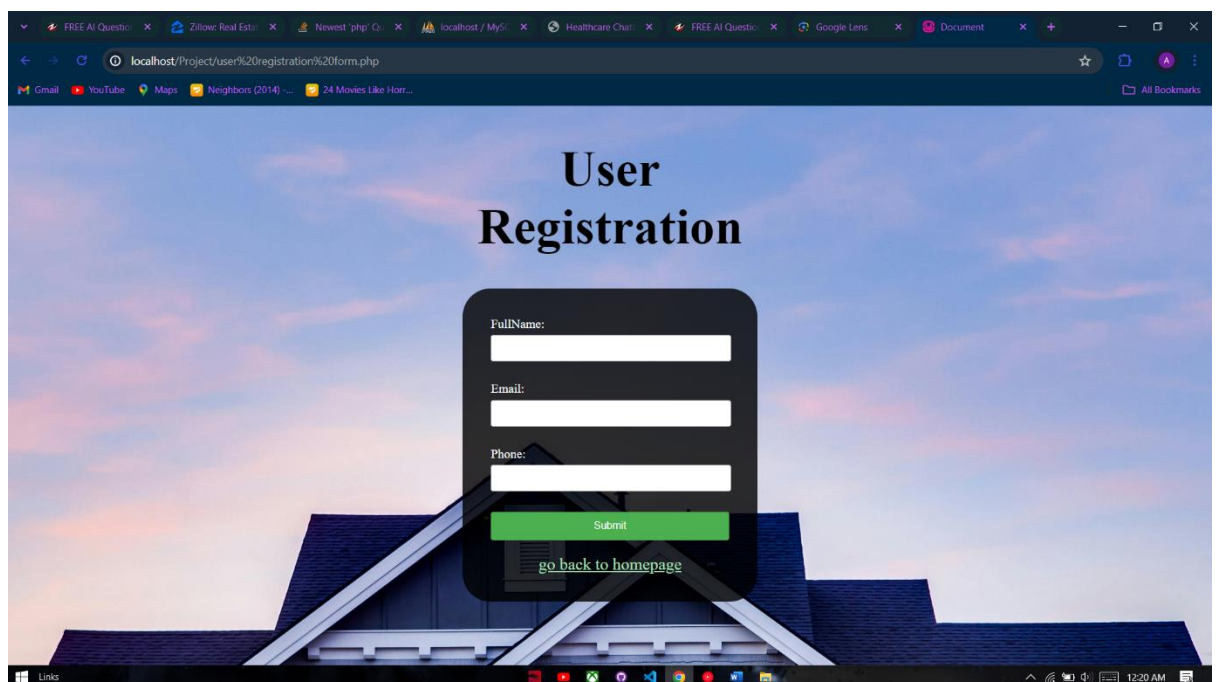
FREE AI Questio ×
Zillow: Real Esta ×
Newest 'php' Qu ×
localhost / MySQ ×
Healthcare Chat ×
FREE AI Questio ×
Google Lens ×
Document ×

localhost/Project/user%20registration%20form.php

Gmail
YouTube
Maps
Neighbors (2014) -...
24 Movies Like Horr...
All Bookmarks

User Registration

FullName:

Email:

Phone:

Submit

go back to homepage

Links
12:20 AM